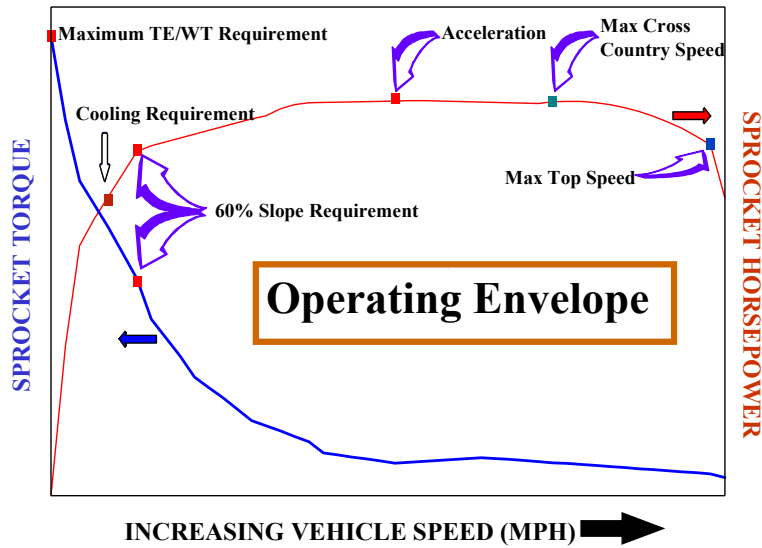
Maximum TE/WT Requirement

Acceleration

Max Cross Country Speed

Cooling Requirement

SPROCKET TORQUE

SPROCKET HORSEPOWER

Max Top Speed

60% Slope Requirement

Operating Envelope

INCREASING VEHICLE SPEED (MPH)